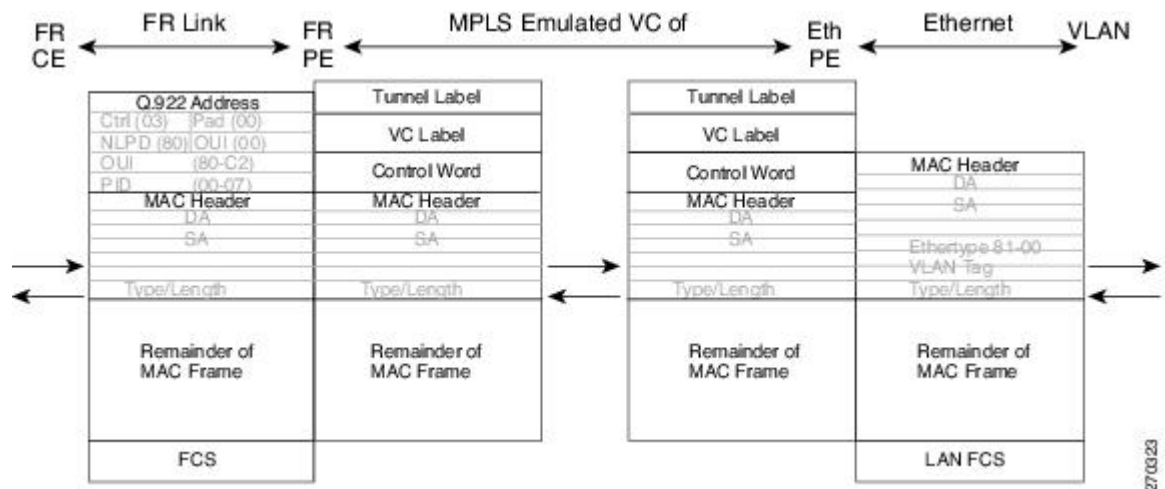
FR CE

FR Link

FR PE

MPLS Emulated VC of

Eth PE

Ethernet

VLAN

Q.922 Address
Ctrl (03) Pad (00)
NLPD (80) OUI (00)
OUI (80-C2)
PID (00-07)
MAC Header
DA
SA
Type/Length

Remainder of MAC Frame

FCS

Tunnel Label
VC Label
Control Word
MAC Header
DA
SA
Type/Length

Remainder of MAC Frame

Tunnel Label
VC Label
Control Word
MAC Header
DA
SA
Type/Length

Remainder of MAC Frame

MAC Header
DA
SA
Ethertype 81-00
VLAN Tag
Type/Length

Remainder of MAC Frame

LAN FCS

270323